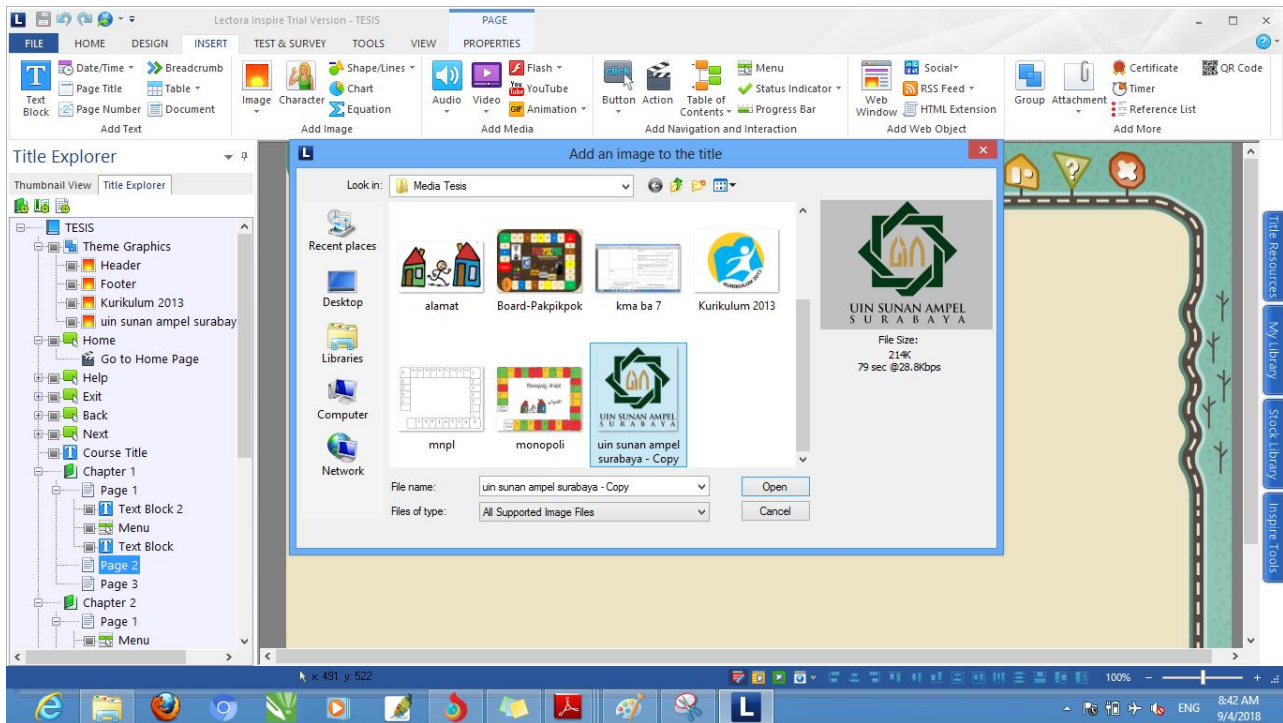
Lectora Inspire Trial Version - TESIS
PAGE
FILE HOME DESIGN INSERT TEST & SURVEY TOOLS VIEW PROPERTIES

Text Block
Date/Time
Page Title
Page Number
Breadcrumb
Table
Document
Add Text
Image
Character
Shape/Lines
Chart
Equation
Add Image
Audio
Video
Flash
YouTube
Animation
Add Media
Button
Action
Table of Contents
Menu
Status Indicator
Progress Bar
Add Navigation and Interaction
Web Window
Social
RSS Feed
HTML Extension
Add Web Object
Group
Attachment
Certificate
Timer
Reference List
QR Code
Add More

Title Explorer
Thumbnail View Title Explorer
TESIS
Theme Graphics
Header
Footer
Kurikulum 2013
uin sunan ampel surabay
Home
Go to Home Page
Help
Exit
Back
Next
Course Title
Chapter 1
Page 1
Text Block 2
Menu
Text Block
Page 2
Page 3
Chapter 2
Page 1
Menu

Add an image to the title
Look in: Media Tesis
Recent places
Desktop
Libraries
Computer
Network
alamat
Board-Pakpikpok
kma ba 7
Kurikulum 2013
mnpl
monopoli
uin sunan ampel surabaya - Copy
UIN SUNAN AMPEL SURABAYA
File Size:
214K
79 sec @28.8Kbps
File name: uin sunan ampel surabaya - Copy
Files of type: All Supported Image Files
Open
Cancel

Title Resources
My Library
Stock Library
Inspire Tools

x: 491 y: 522
100%
ENG
8:42 AM
9/4/2018